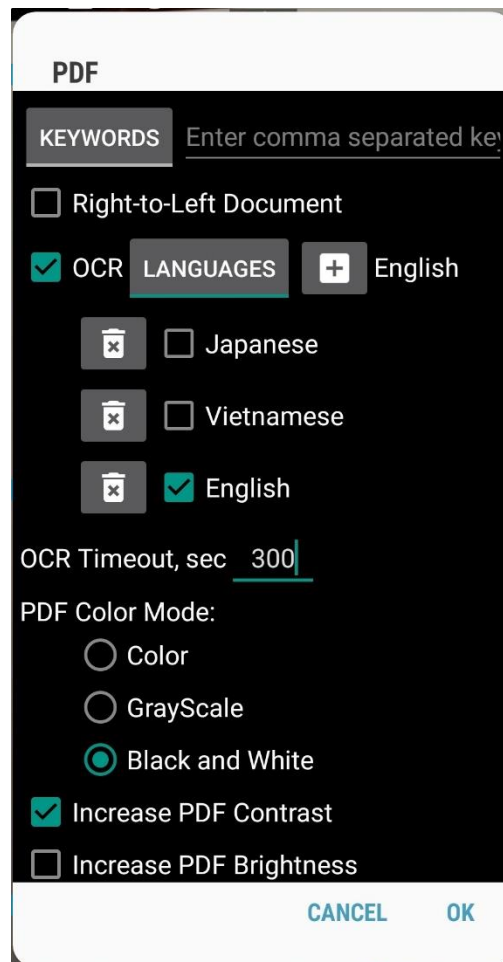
PDF

KEYWORDS Enter comma separated ke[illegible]

Right-to-Left Document

OCR LANGUAGES English

Japanese

Vietnamese

English

OCR Timeout, sec 300

PDF Color Mode:

Color

GrayScale

Black and White

Increase PDF Contrast

Increase PDF Brightness

CANCEL OK